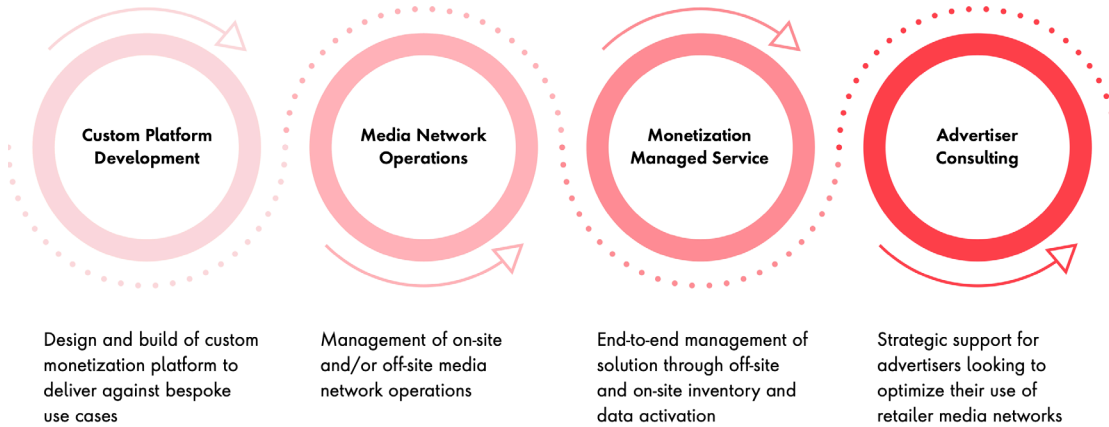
Custom Platform Development

Media Network Operations

Monetization Managed Service

Advertiser Consulting

Design and build of custom monetization platform to deliver against bespoke use cases

Management of on-site and/or off-site media network operations

End-to-end management of solution through off-site and on-site inventory and data activation

Strategic support for advertisers looking to optimize their use of retailer media networks